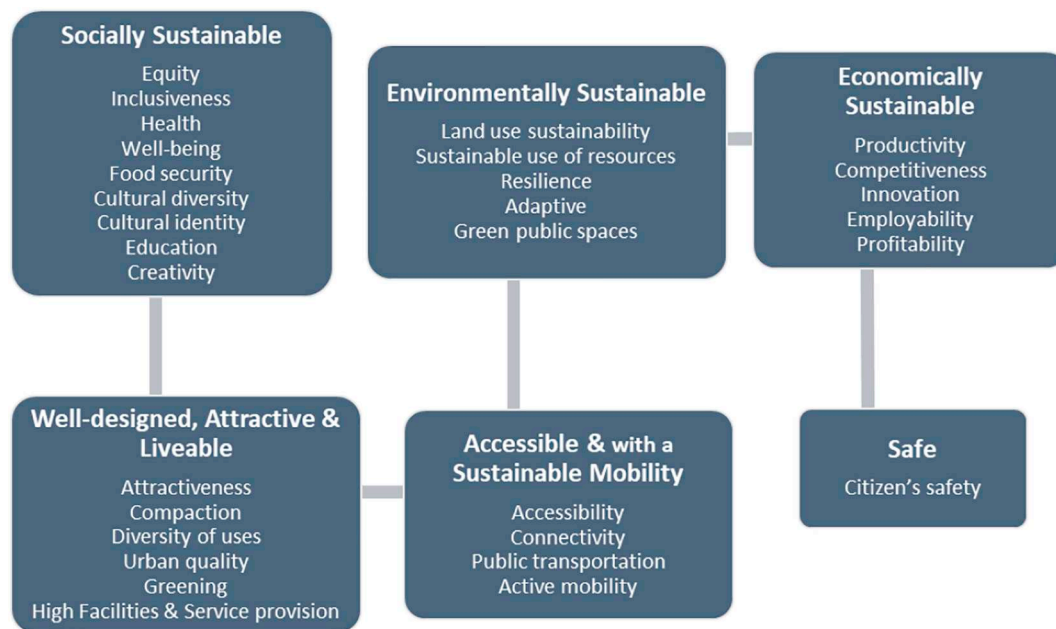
Socially Sustainable

Equity
Inclusiveness
Health
Well-being
Food security
Cultural diversity
Cultural identity
Education
Creativity

Environmentally Sustainable

Land use sustainability
Sustainable use of resources
Resilience
Adaptive
Green public spaces

Economically Sustainable

Productivity
Competitiveness
Innovation
Employability
Profitability

Well-designed, Attractive & Liveable

Attractiveness
Compaction
Diversity of uses
Urban quality
Greening
High Facilities & Service provision

Accessible & with a Sustainable Mobility

Accessibility
Connectivity
Public transportation
Active mobility

Safe

Citizen's safety